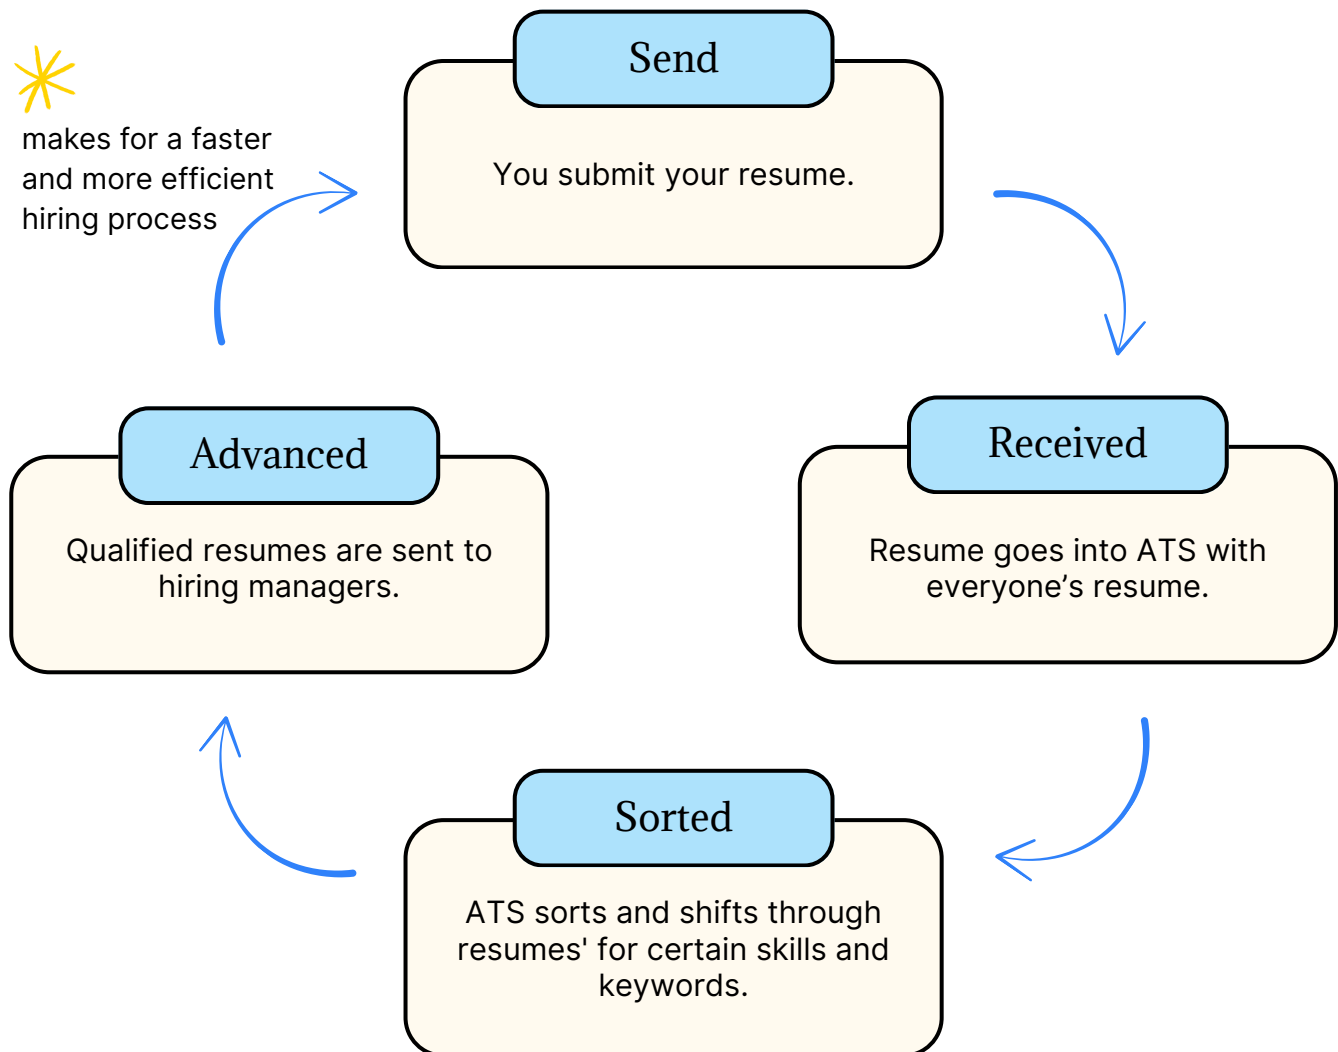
makes for a faster and more efficient hiring process

Send

You submit your resume.

Received

Resume goes into ATS with everyone’s resume.

Sorted

ATS sorts and shifts through resumes' for certain skills and keywords.

Advanced

Qualified resumes are sent to hiring managers.